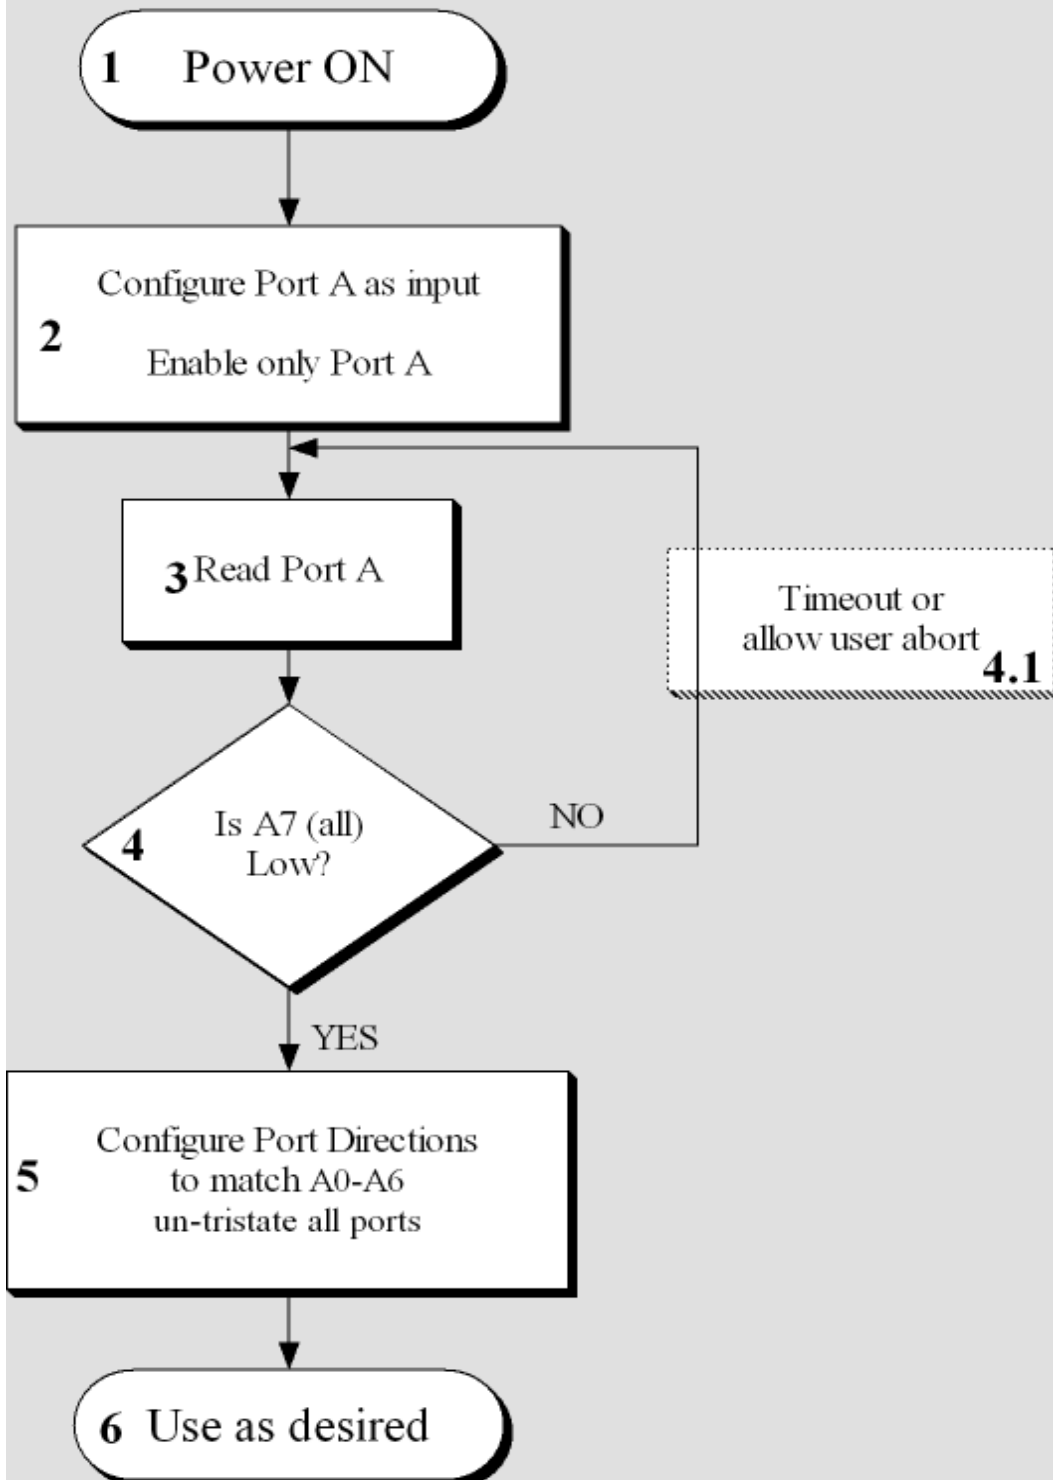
1 Power ON

Configure Port A as input

2

Enable only Port A

3 Read Port A

Timeout or allow user abort 4.1

4 Is A7 (all) Low?

NO

YES

5 Configure Port Directions to match A0-A6 un-tristate all ports

6 Use as desired